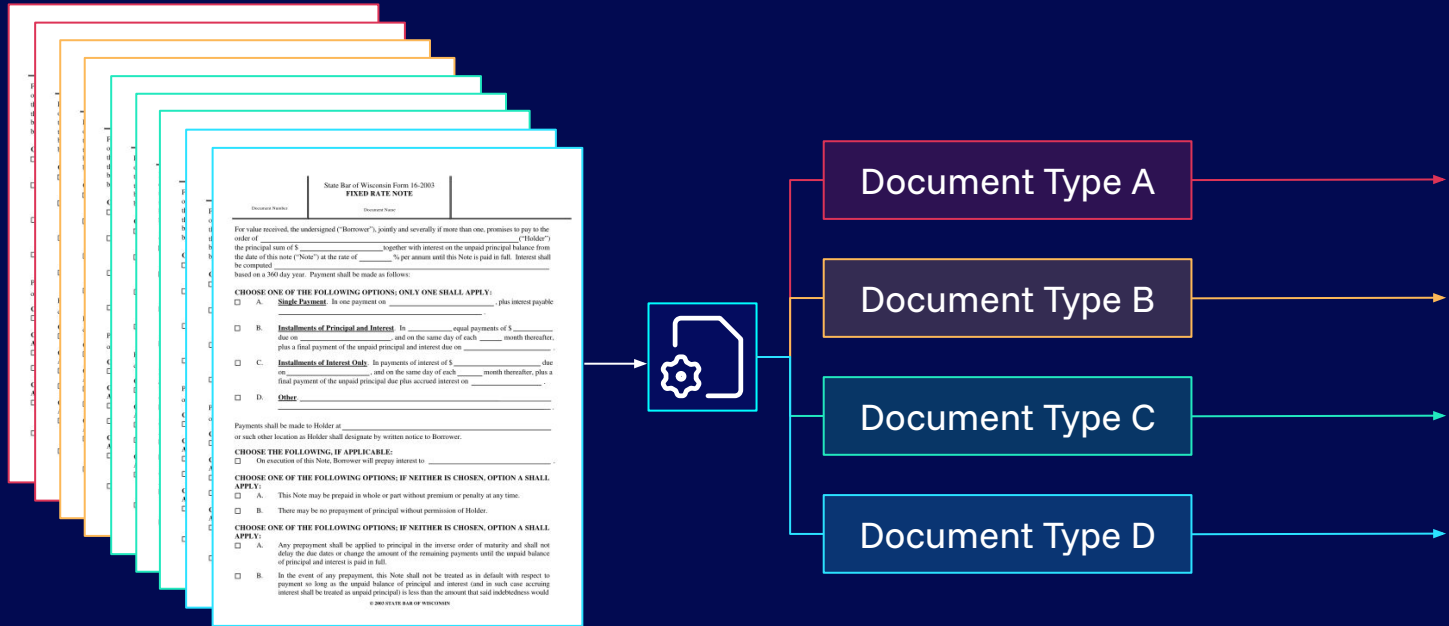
State Bar of Wisconsin Form 16-2003
FIXED RATE NOTE

Document Number

Document Name

For value received, the undersigned ("Borrower"), jointly and severally if more than one, promises to pay to the order of ______________________________________________ ("Holder") the principal sum of $ ______________________together with interest on the unpaid principal balance from the date of this note ("Note") at the rate of ________ % per annum until this Note is paid in full. Interest shall be computed ______________________________________________ based on a 360 day year. Payment shall be made as follows:

CHOOSE ONE OF THE FOLLOWING OPTIONS; ONLY ONE SHALL APPLY:

☐ A. Single Payment. In one payment on ______________________________ , plus interest payable ______________________________________________ .

☐ B. Installments of Principal and Interest. In ____________ equal payments of $ __________ due on ______________________, and on the same day of each ______ month thereafter, plus a final payment of the unpaid principal and interest due on ____________________ .

☐ C. Installments of Interest Only. In payments of interest of $______________________ due on______________________, and on the same day of each ______ month thereafter, plus a final payment of the unpaid principal due plus accrued interest on __________________ .

☐ D. Other. ______________________________________________ .

Payments shall be made to Holder at ______________________________________________ or such other location as Holder shall designate by written notice to Borrower.

CHOOSE THE FOLLOWING, IF APPLICABLE:
☐ On execution of this Note, Borrower will prepay interest to: ______________________________ .

CHOOSE ONE OF THE FOLLOWING OPTIONS; IF NEITHER IS CHOSEN, OPTION A SHALL APPLY:
☐ A. This Note may be prepaid in whole or part without premium or penalty at any time.
☐ B. There may be no prepayment of principal without permission of Holder.

CHOOSE ONE OF THE FOLLOWING OPTIONS; IF NEITHER IS CHOSEN, OPTION A SHALL APPLY:
☐ A. Any prepayment shall be applied to principal in the inverse order of maturity and shall not delay the due dates or change the amount of the remaining payments until the unpaid balance of principal and interest is paid in full.
☐ B. In the event of any prepayment, this Note shall not be treated as in default with respect to payment so long as the unpaid balance of principal and interest (and in such case accruing interest shall be treated as unpaid principal) is less than the amount that said indebtedness would

© 2003 STATE BAR OF WISCONSIN

Document Type A
Document Type B
Document Type C
Document Type D